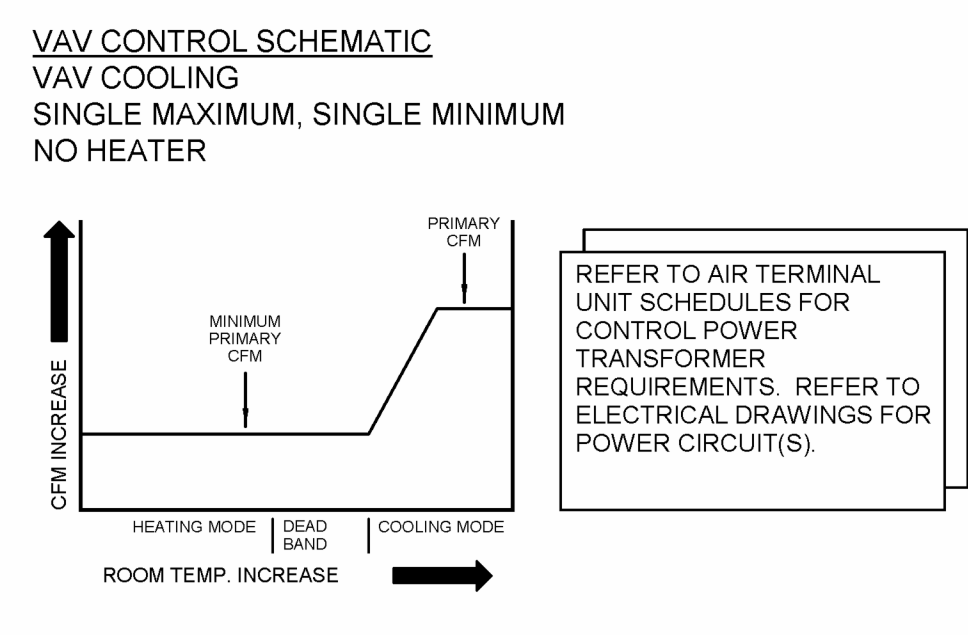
VAV CONTROL SCHEMATIC
VAV COOLING
SINGLE MAXIMUM, SINGLE MINIMUM
NO HEATER

CFM INCREASE

MINIMUM PRIMARY CFM

PRIMARY CFM

HEATING MODE | DEAD BAND | COOLING MODE

ROOM TEMP. INCREASE

REFER TO AIR TERMINAL UNIT SCHEDULES FOR CONTROL POWER TRANSFORMER REQUIREMENTS. REFER TO ELECTRICAL DRAWINGS FOR POWER CIRCUIT(S).